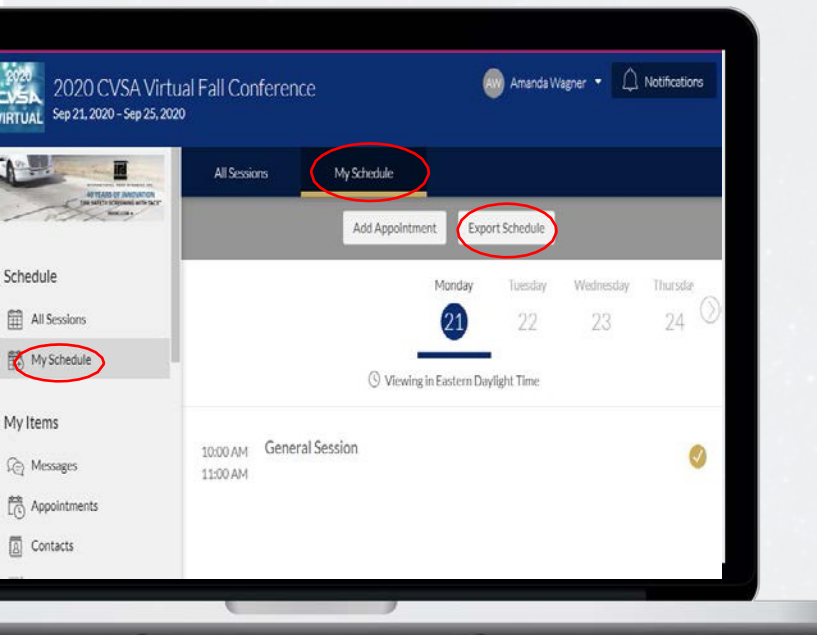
2020 CVSA VIRTUAL

2020 CVSA Virtual Fall Conference
Sep 21, 2020 - Sep 25, 2020

AW Amanda Wagner

Notifications

40 YEARS OF INNOVATION

All Sessions

My Schedule

Add Appointment

Export Schedule

Schedule

All Sessions

My Schedule

Monday 21

Tuesday 22

Wednesday 23

Thursda 24

Viewing in Eastern Daylight Time

My Items

Messages

Appointments

Contacts

10:00 AM
11:00 AM

General Session